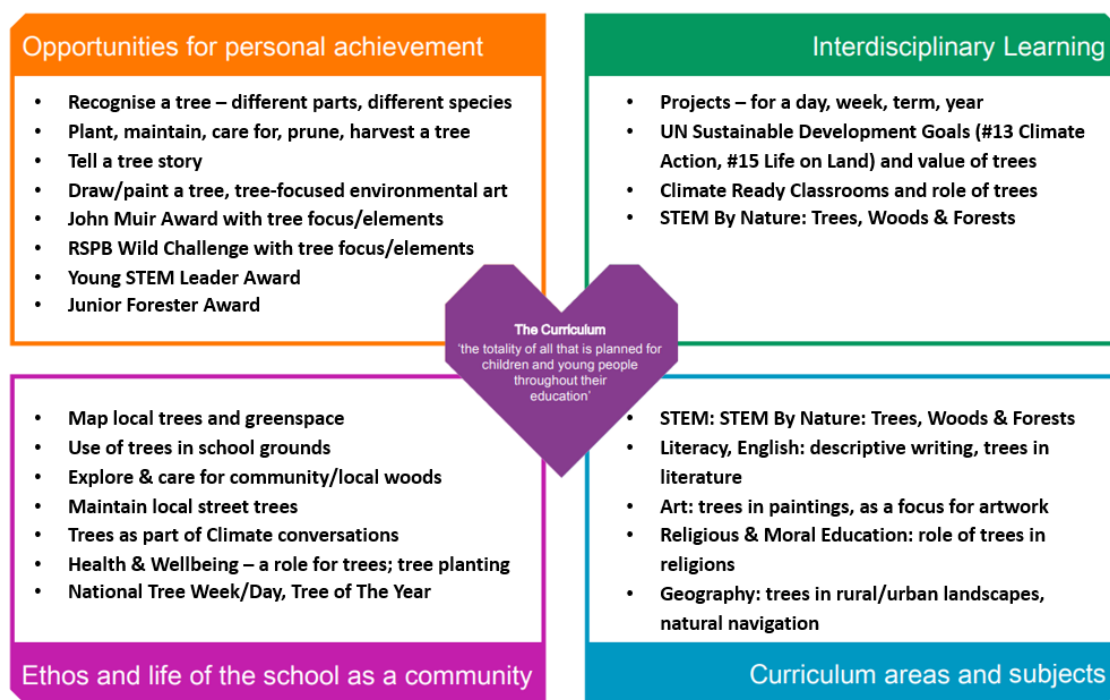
Opportunities for personal achievement

- Recognise a tree – different parts, different species
- Plant, maintain, care for, prune, harvest a tree
- Tell a tree story
- Draw/paint a tree, tree-focused environmental art
- John Muir Award with tree focus/elements
- RSPB Wild Challenge with tree focus/elements
- Young STEM Leader Award
- Junior Forester Award

Interdisciplinary Learning

- Projects – for a day, week, term, year
- UN Sustainable Development Goals (#13 Climate Action, #15 Life on Land) and value of trees
- Climate Ready Classrooms and role of trees
- STEM By Nature: Trees, Woods & Forests

The Curriculum
'the totality of all that is planned for children and young people throughout their education'

- Map local trees and greenspace
- Use of trees in school grounds
- Explore & care for community/local woods
- Maintain local street trees
- Trees as part of Climate conversations
- Health & Wellbeing – a role for trees; tree planting
- National Tree Week/Day, Tree of The Year

Ethos and life of the school as a community

- STEM: STEM By Nature: Trees, Woods & Forests
- Literacy, English: descriptive writing, trees in literature
- Art: trees in paintings, as a focus for artwork
- Religious & Moral Education: role of trees in religions
- Geography: trees in rural/urban landscapes, natural navigation

Curriculum areas and subjects